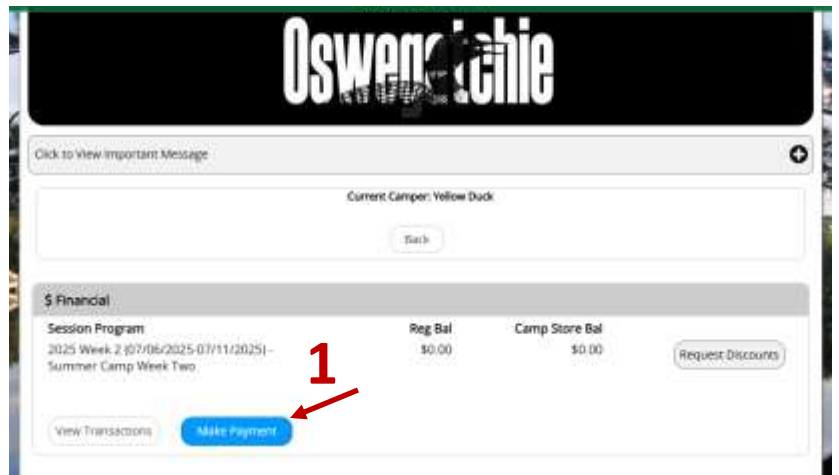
Oswegatchie

Click to View Important Message

Current Camper: Yellow Duck

Back

$ Financial

| Session Program | Reg Bal | Camp Store Bal | |
|---|---|---|---|
| 2025 Week 2 (07/06/2025-07/11/2025) - Summer Camp Week Two | $0.00 | $0.00 | Request Discounts |

1

View Transactions

Make Payment